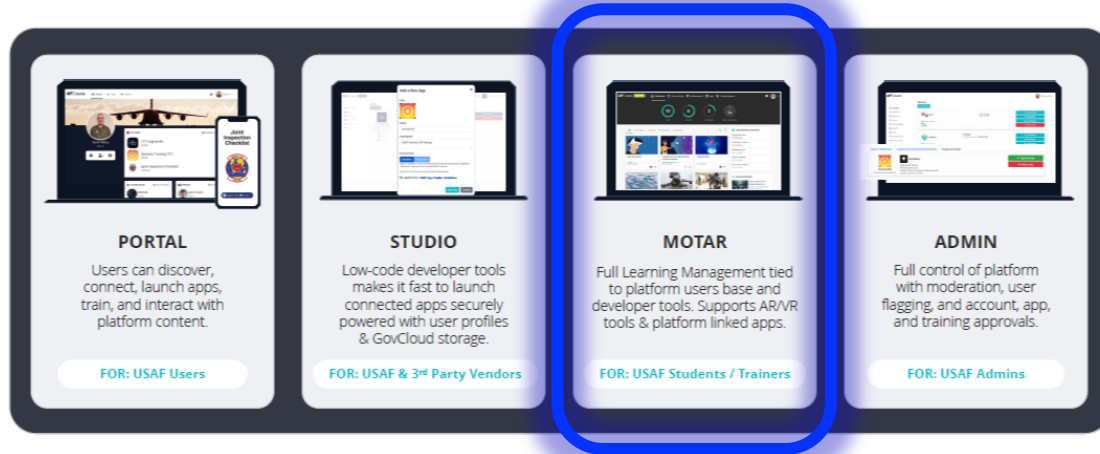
Joint Inspection Checklist

PORTAL

Users can discover, connect, launch apps, train, and interact with platform content.

FOR: USAF Users

STUDIO

Low-code developer tools makes it fast to launch connected apps securely powered with user profiles & GovCloud storage.

FOR: USAF & 3$^{rd}$ Party Vendors

MOTAR

Full Learning Management tied to platform users base and developer tools. Supports AR/VR tools & platform linked apps.

FOR: USAF Students / Trainers

ADMIN

Full control of platform with moderation, user flagging, and account, app, and training approvals.

FOR: USAF Admins